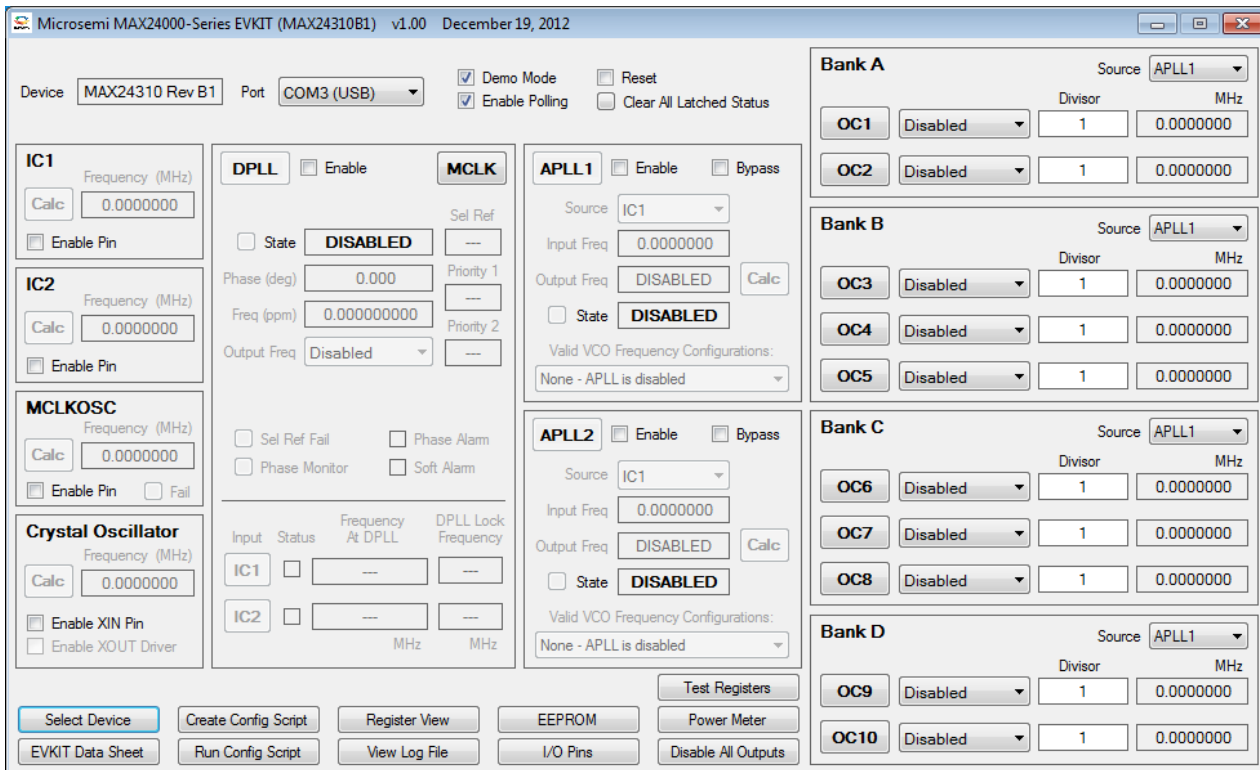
Microsemi MAX24000-Series EVKIT (MAX24310B1) v1.00 December 19, 2012

Device MAX24310 Rev B1 Port COM3 (USB)
Demo Mode
Enable Polling
Reset
Clear All Latched Status

IC1
Frequency (MHz)
Calc 0.0000000
Enable Pin

IC2
Frequency (MHz)
Calc 0.0000000
Enable Pin

MCLKOSC
Frequency (MHz)
Calc 0.0000000
Enable Pin Fail

Crystal Oscillator
Frequency (MHz)
Calc 0.0000000
Enable XIN Pin
Enable XOUT Driver

DPLL Enable MCLK
Sel Ref
State DISABLED ---
Phase (deg) 0.000 Priority 1
---
Freq (ppm) 0.000000000 Priority 2
Output Freq Disabled ---
Sel Ref Fail Phase Alarm
Phase Monitor Soft Alarm
Input Status Frequency At DPLL DPLL Lock Frequency
IC1 --- ---
IC2 --- ---
MHz MHz

APLL1 Enable Bypass
Source IC1
Input Freq 0.0000000
Output Freq DISABLED Calc
State DISABLED
Valid VCO Frequency Configurations:
None - APLL is disabled

APLL2 Enable Bypass
Source IC1
Input Freq 0.0000000
Output Freq DISABLED Calc
State DISABLED
Valid VCO Frequency Configurations:
None - APLL is disabled

Bank A Source APLL1
Divisor MHz
OC1 Disabled 1 0.0000000
OC2 Disabled 1 0.0000000

Bank B Source APLL1
Divisor MHz
OC3 Disabled 1 0.0000000
OC4 Disabled 1 0.0000000
OC5 Disabled 1 0.0000000

Bank C Source APLL1
Divisor MHz
OC6 Disabled 1 0.0000000
OC7 Disabled 1 0.0000000
OC8 Disabled 1 0.0000000

Bank D Source APLL1
Divisor MHz
OC9 Disabled 1 0.0000000
OC10 Disabled 1 0.0000000

Test Registers
Select Device Create Config Script Register View EEPROM Power Meter
EVKIT Data Sheet Run Config Script View Log File I/O Pins Disable All Outputs